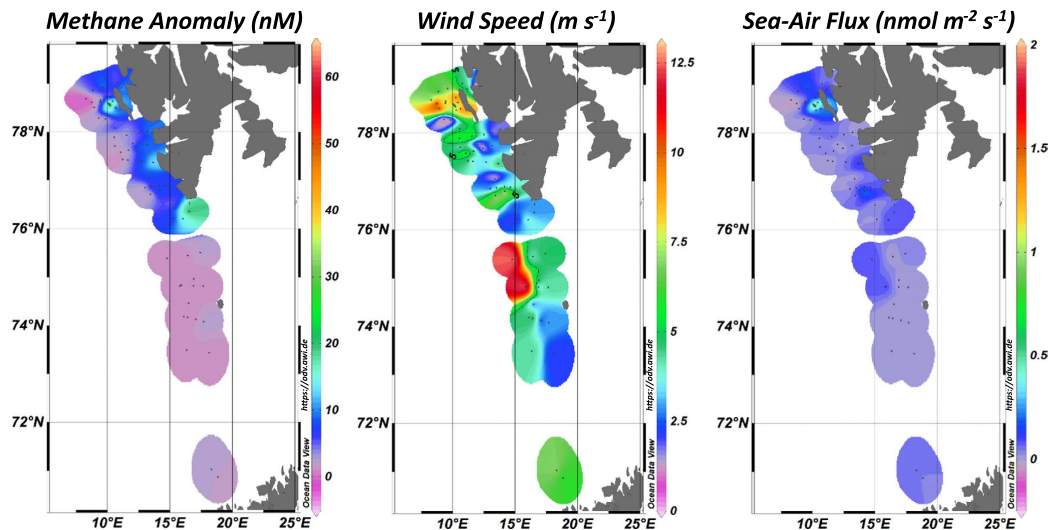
Methane Anomaly (nM)

78°N
76°N
74°N
72°N
10°E 15°E 20°E 25°E
60
50
40
30
20
10
0
https://odv.awi.de
Ocean Data View

Wind Speed (m $s^{-1}$)

78°N
76°N
74°N
72°N
10°E 15°E 20°E 25°E
12.5
10
7.5
5
2.5
0
https://odv.awi.de
Ocean Data View

Sea-Air Flux (nmol $m^{-2}$ $s^{-1}$)

78°N
76°N
74°N
72°N
10°E 15°E 20°E 25°E
2
1.5
1
0.5
0
https://odv.awi.de
Ocean Data View